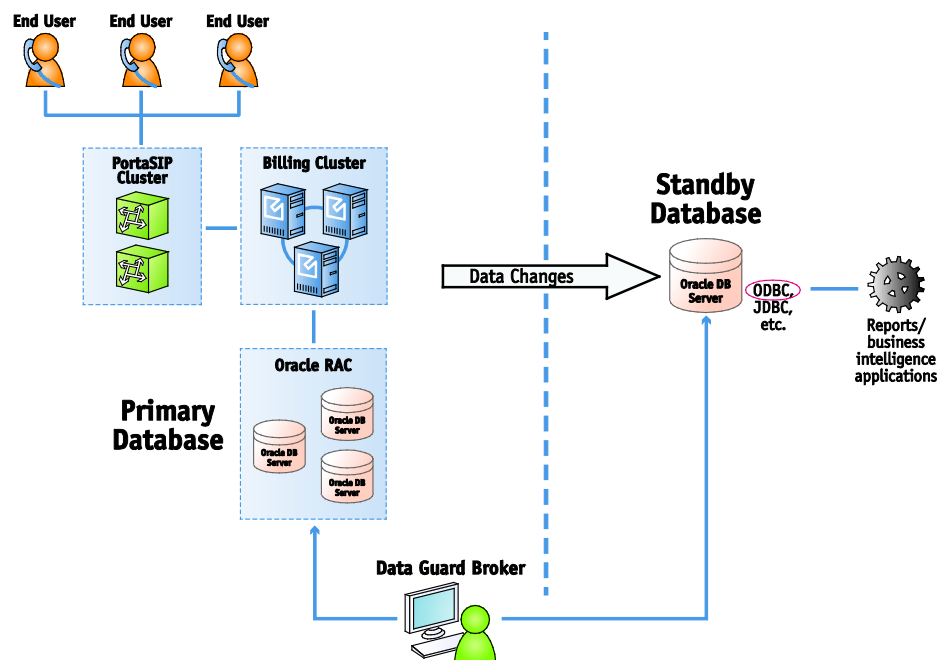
End User
End User
End User

PortaSIP Cluster

Billing Cluster

Standby Database

Data Changes

Oracle DB Server

ODBC, JDBC, etc.

Reports/ business intelligence applications

Oracle RAC

Primary Database

Oracle DB Server
Oracle DB Server
Oracle DB Server

Data Guard Broker